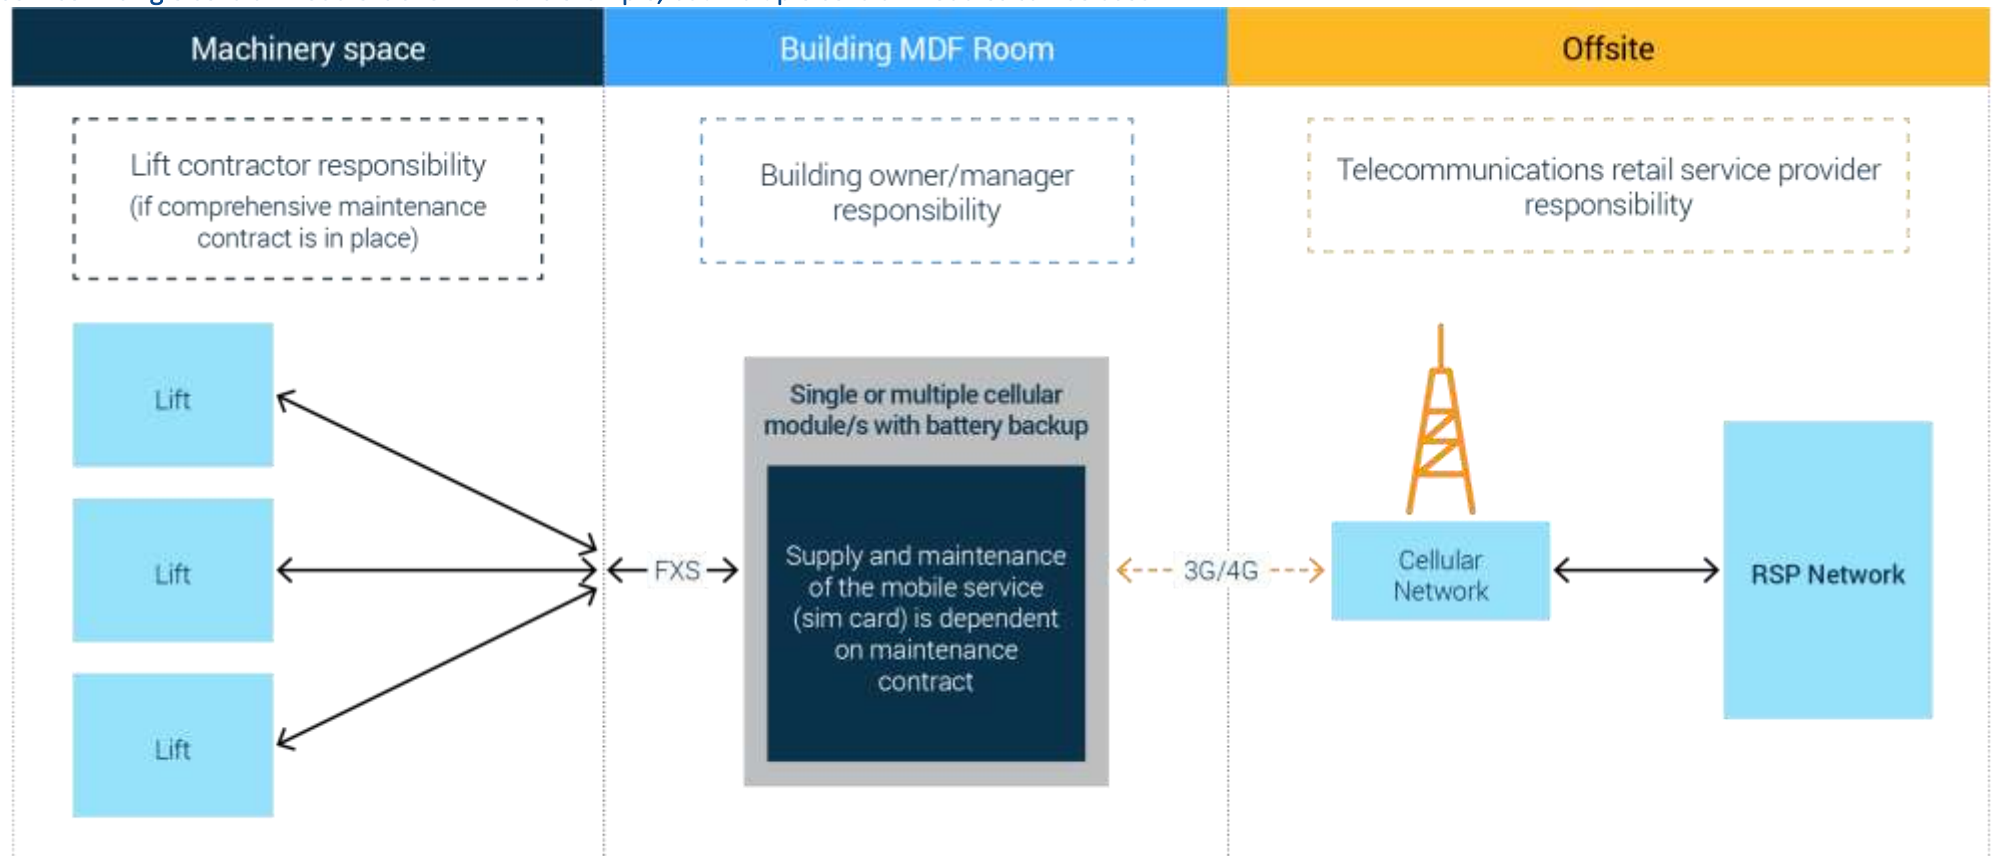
Machinery space

Building MDF Room

Offsite

Lift contractor responsibility (if comprehensive maintenance contract is in place)

Building owner/manager responsibility

Telecommunications retail service provider responsibility

Lift

Lift

Lift

FXS

Single or multiple cellular module/s with battery backup

Supply and maintenance of the mobile service (sim card) is dependent on maintenance contract

3G/4G

Cellular Network

RSP Network